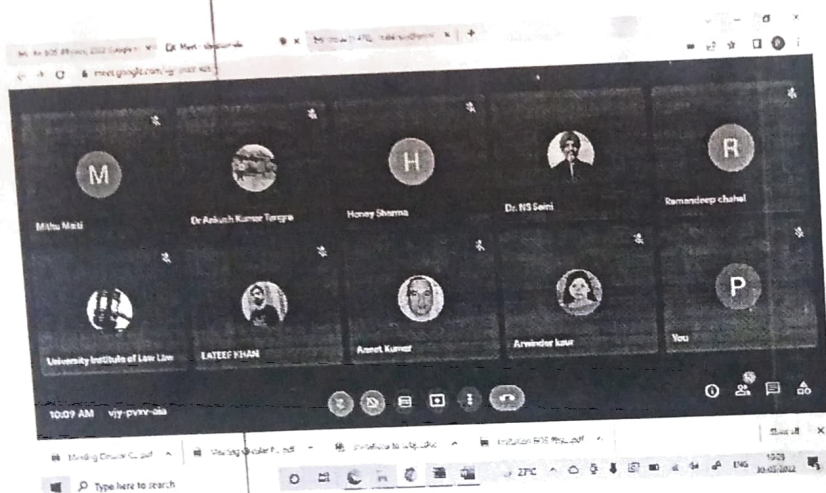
Meet - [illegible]

meet.google.com/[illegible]

M

Mithu Mati

Dr Ankush Kumar Tangra

H

Honey Sharma

Dr. NS Saini

R

Ramandeep chahal

University Institute of Law Lim

LATEEF KHAN

Anant Kumar

Arwinder kaur

P

You

10:09 AM vjy-pvrv-aia

Show all

Type here to search

ENG

10:09
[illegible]